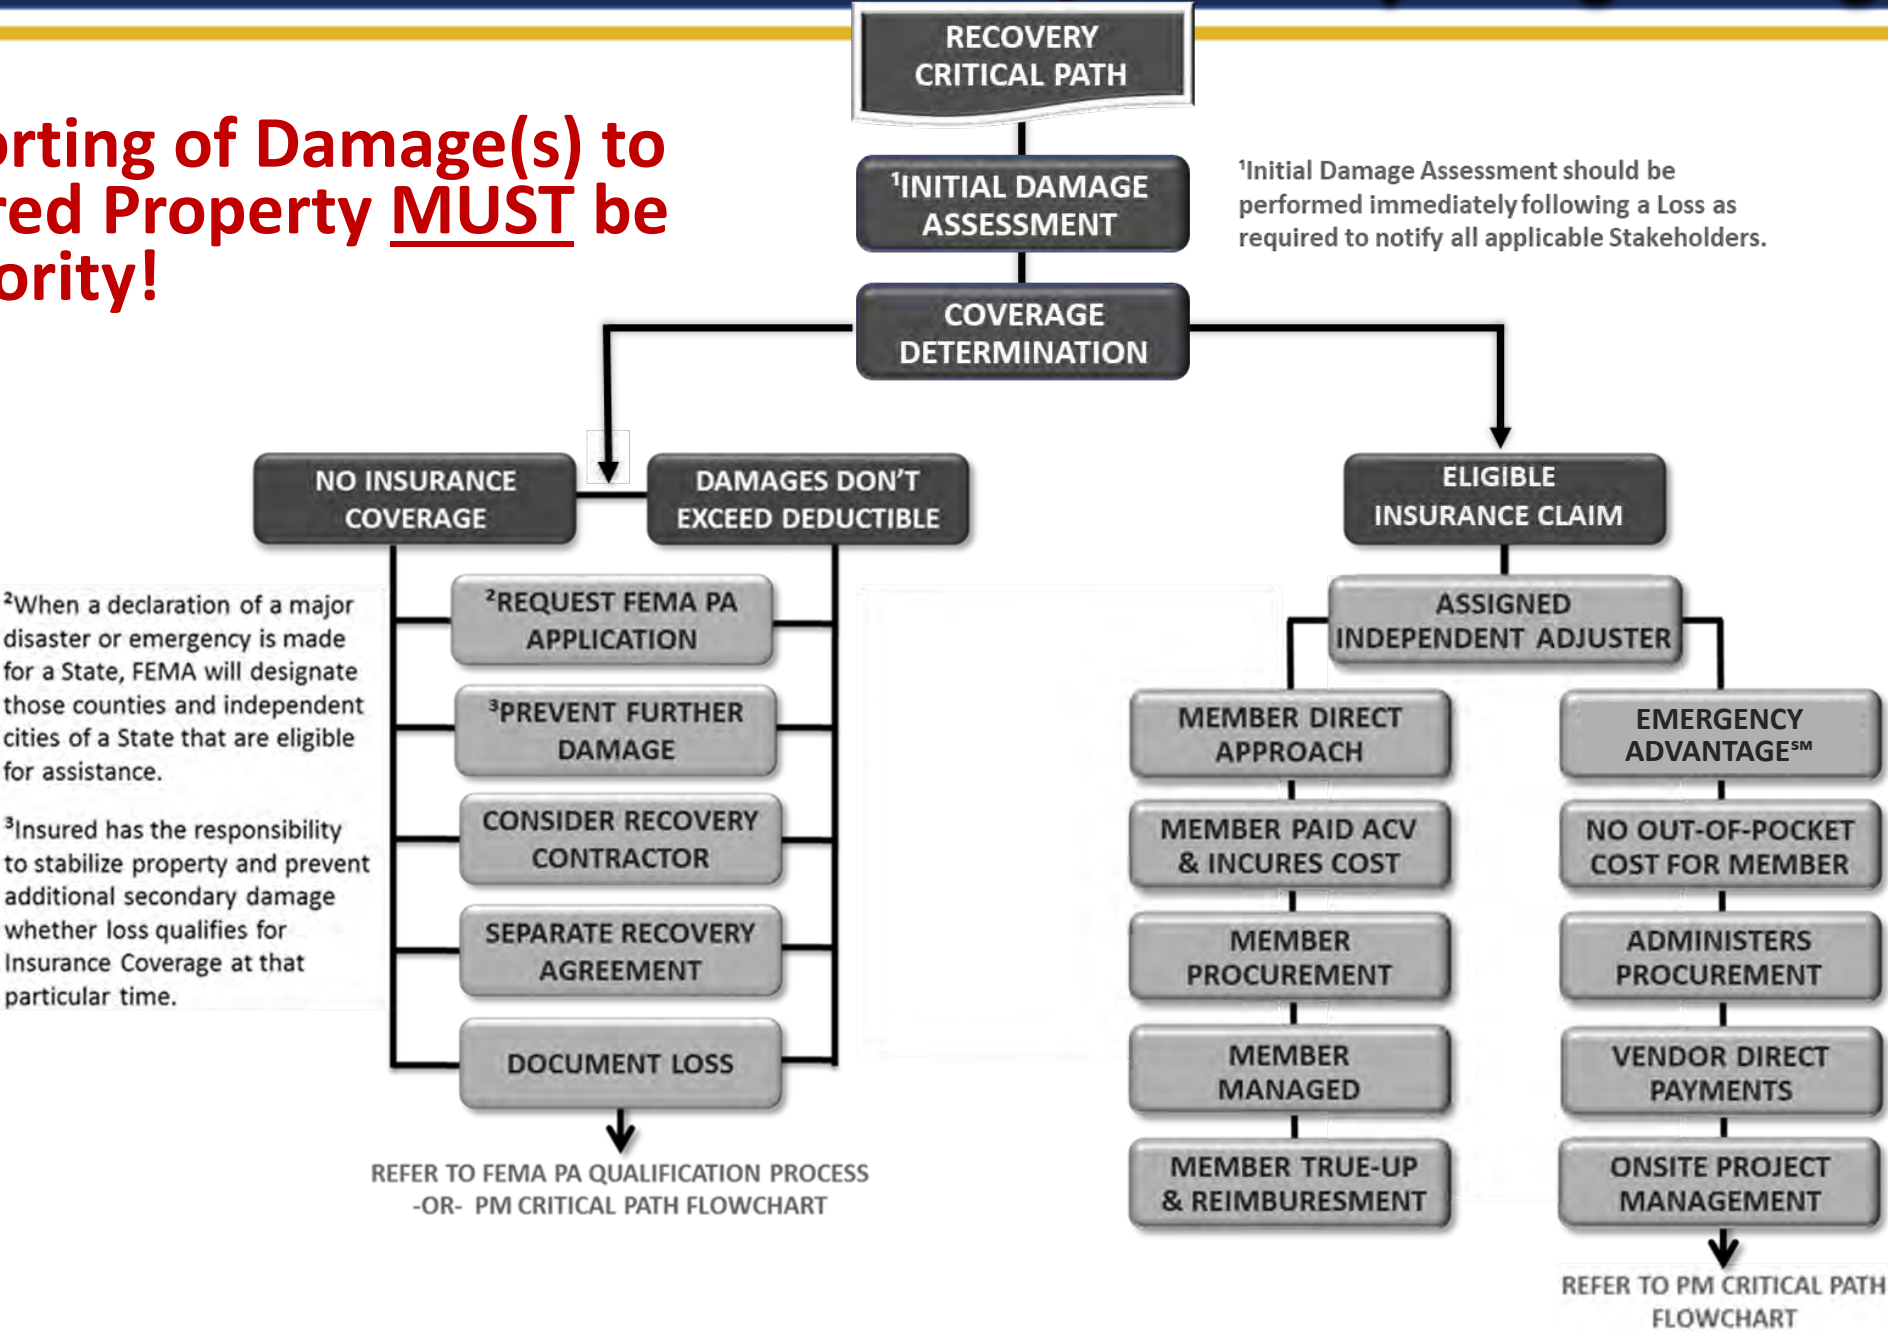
rting of Damage(s) to
red Property MUST be
ority!

RECOVERY CRITICAL PATH

$^1$INITIAL DAMAGE ASSESSMENT

$^1$Initial Damage Assessment should be performed immediately following a Loss as required to notify all applicable Stakeholders.

COVERAGE DETERMINATION

NO INSURANCE COVERAGE

DAMAGES DON'T EXCEED DEDUCTIBLE

ELIGIBLE INSURANCE CLAIM

$^2$When a declaration of a major disaster or emergency is made for a State, FEMA will designate those counties and independent cities of a State that are eligible for assistance.

$^3$Insured has the responsibility to stabilize property and prevent additional secondary damage whether loss qualifies for Insurance Coverage at that particular time.

$^2$REQUEST FEMA PA APPLICATION

$^3$PREVENT FURTHER DAMAGE

CONSIDER RECOVERY CONTRACTOR

SEPARATE RECOVERY AGREEMENT

DOCUMENT LOSS

REFER TO FEMA PA QUALIFICATION PROCESS -OR- PM CRITICAL PATH FLOWCHART

ASSIGNED INDEPENDENT ADJUSTER

MEMBER DIRECT APPROACH

MEMBER PAID ACV & INCURES COST

MEMBER PROCUREMENT

MEMBER MANAGED

MEMBER TRUE-UP & REIMBURESMENT

EMERGENCY ADVANTAGE℠

NO OUT-OF-POCKET COST FOR MEMBER

ADMINISTERS PROCUREMENT

VENDOR DIRECT PAYMENTS

ONSITE PROJECT MANAGEMENT

REFER TO PM CRITICAL PATH FLOWCHART